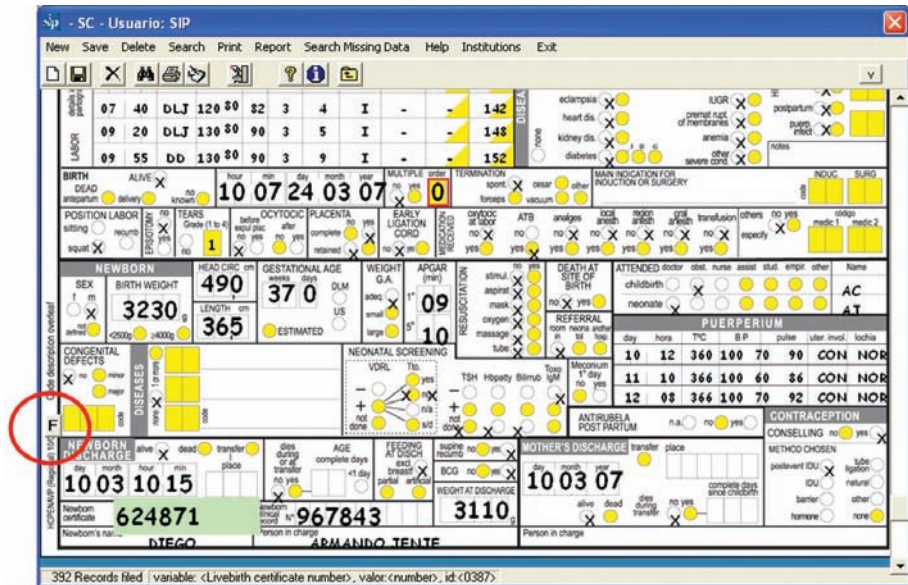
- SC - Usuario: SIP

New Save Delete Search Print Report Search Missing Data Help Institutions Exit

v

LABOR

| 07 | 40 | DLJ | 120 80 | 82 | 3 | 4 | I | - | 142 |
|---|---|---|---|---|---|---|---|---|---|
| 09 | 20 | DLJ | 130 80 | 90 | 3 | 5 | I | - | 148 |
| 09 | 55 | DD | 130 80 | 90 | 3 | 9 | I | - | 152 |

DISEA none eclampsia heart dis. kidney dis. diabetes IUGR premat rupt. of membranes anemia other severe cond. postpartum puerp. infect. notes

BIRTH ALIVE DEAD antepartum delivery not known hour min day month year 10 07 24 03 07 MULTIPLE no yes order 0 TERMINATION spont. cesar other forceps vacuum MAIN INDICATION FOR INDUCTION OR SURGERY code INDUC. SURG

POSITION LABOR sitting recumb. squat EPISIOTOMY no yes TEARS Grade (1 to 4) no 1 OCYTOCIC before expul plac after no yes PLACENTA complete retained no yes EARLY LIGATION CORD no yes INDICATION RECEIVED oxytocic at labor ATB analges local anesth region anesth gral anesth transfusion others no yes especify codigo medic 1 medic 2

NEWBORN SEX f m not defined BIRTH WEIGHT 3230 g <2500g ≥4000g HEAD CIRC cm 490 LENGTH cm 365 GESTATIONAL AGE weeks days 37 0 DLM US ESTIMATED WEIGHT G.A. adeq. small large APGAR (min) 1st 09 5th 10 RESUSCITATION stimul. aspirat. mask oxygen massage tube no yes DEATH AT SITE OF BIRTH no yes REFERRAL room neona anther in tal hosp ATTENDED doctor obst. nurse assist stud. empir. other Name childbirth neonate AC AT

PUERPERIUM

| day | hora | T°C | B P | pulse | uter. invol. | lochia |
|---|---|---|---|---|---|---|
| 10 | 12 | 360 | 100 70 | 90 | CON | NOR |
| 11 | 10 | 366 | 100 60 | 86 | CON | NOR |
| 12 | 08 | 366 | 100 70 | 92 | CON | NOR |

CONGENITAL DEFECTS no minor major code DISEASES none 1 or more code NEONATAL SCREENING VDRL Tto. - + not done yes no n/a s/d TSH Hbpatty Bilirrub Toxo IgM Meconium 1st day no yes ANTIRUBELA POST PARTUM n.a. no yes CONTRACEPTION CONSELLING no yes METHOD CHOSEN postevent IDU IDU barrier hormone tube ligation natural other none

Code description overleaf

F

NEWBORN DISCHARGE alive dead transfer place day month hour min 10 03 10 15 dies during or at transfer no yes AGE complete days <1 day FEEDING AT DISCH excl. breast partial artificial supine recumb. no yes BCG no yes WEIGHT AT DISCHARGE 3110 g MOTHER'S DISCHARGE transfer place day month year 10 03 07 alive dead dies during transfer no yes complete days since childbirth

HOPENMP (Region) 10/0

Newborn certificate 624871 Newborn clinical record N° 967843

Newborn's name DIEGO Person in charge ARMANDO TENTE Person in charge

392 Records filed | variable: <Livebirth certificate number>, valor:<number>, id:<0387>